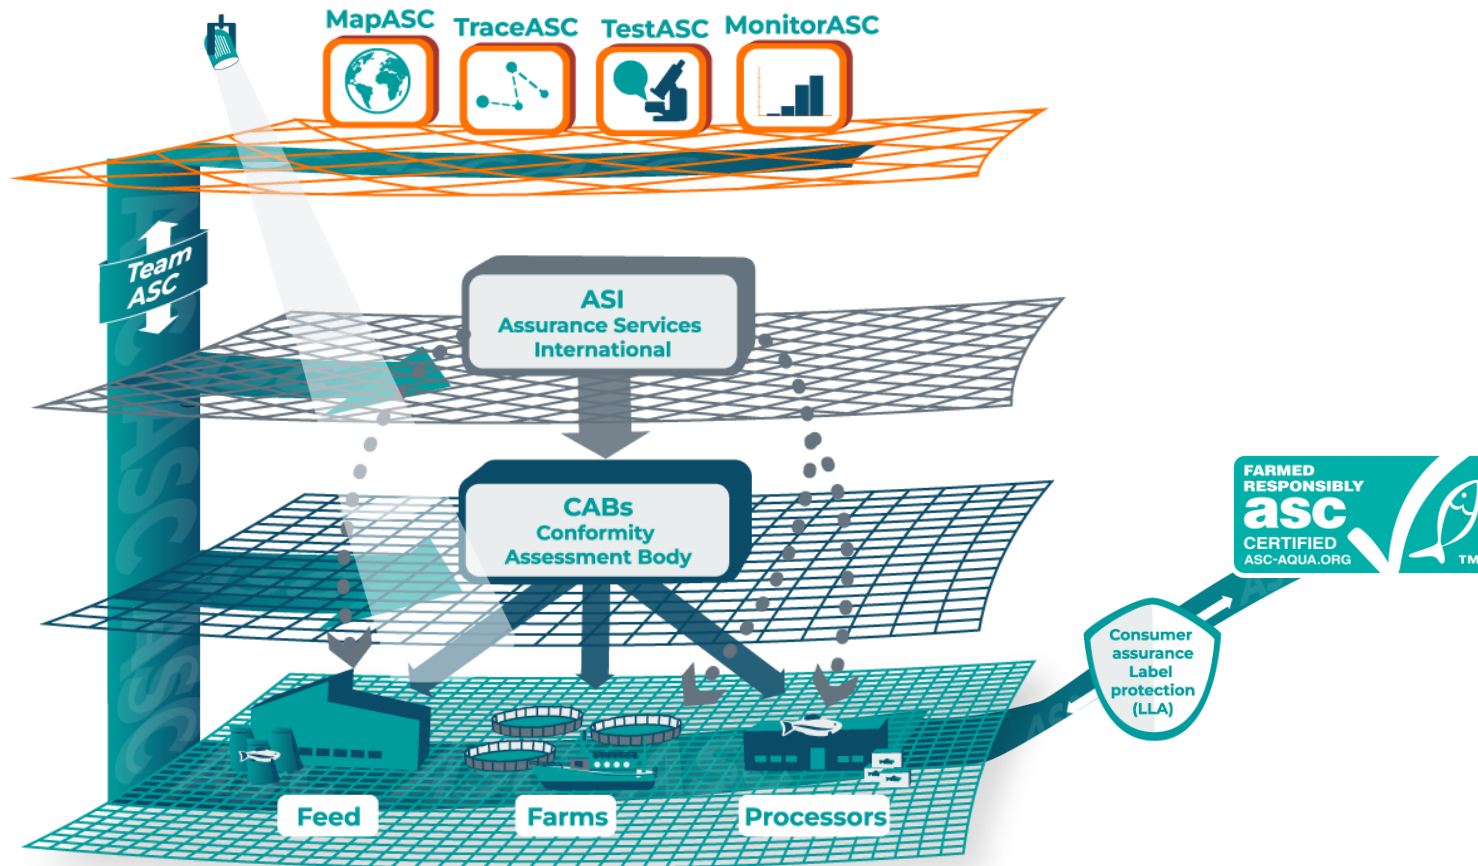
MapASC
TraceASC
TestASC
MonitorASC

Team ASC

ASC ASC

ASI
Assurance Services International

CABs
Conformity Assessment Body

FARMED RESPONSIBLY
asc
CERTIFIED
ASC-AQUA.ORG
TM

Consumer assurance Label protection (LLA)

Feed
Farms
Processors